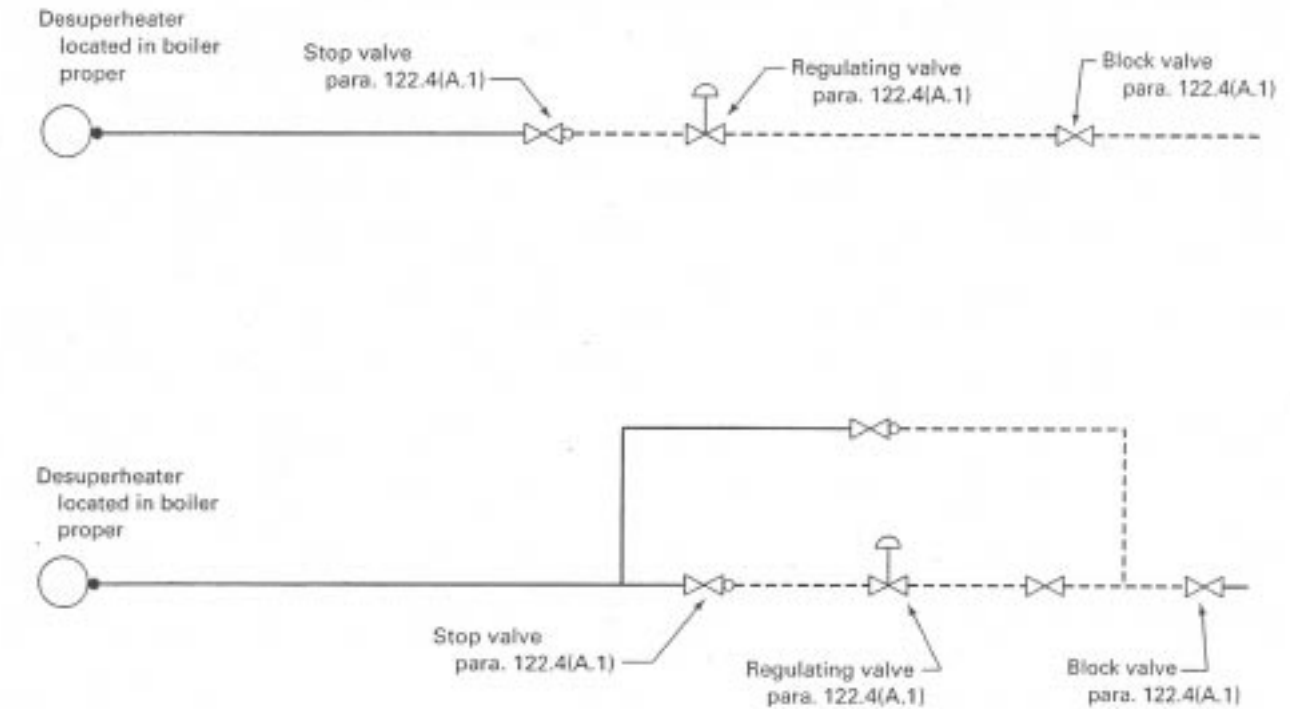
Desuperheater located in boiler proper

Stop valve para. 122.4(A.1)

Regulating valve para. 122.4(A.1)

Block valve para. 122.4(A.1)

Desuperheater located in boiler proper

Stop valve para. 122.4(A.1)

Regulating valve para. 122.4(A.1)

Block valve para. 122.4(A.1)